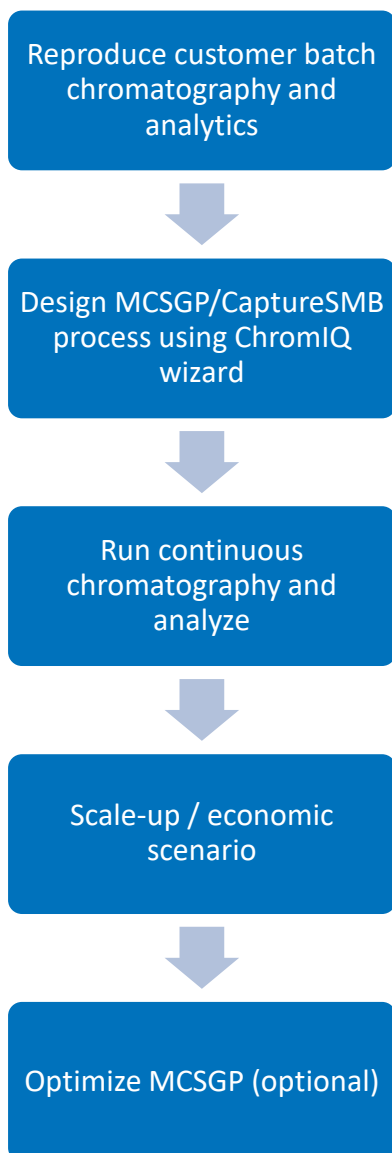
Reproduce customer batch chromatography and analytics

Design MCSGP/CaptureSMB process using ChromIQ wizard

Run continuous chromatography and analyze

Scale-up / economic scenario

Optimize MCSGP (optional)